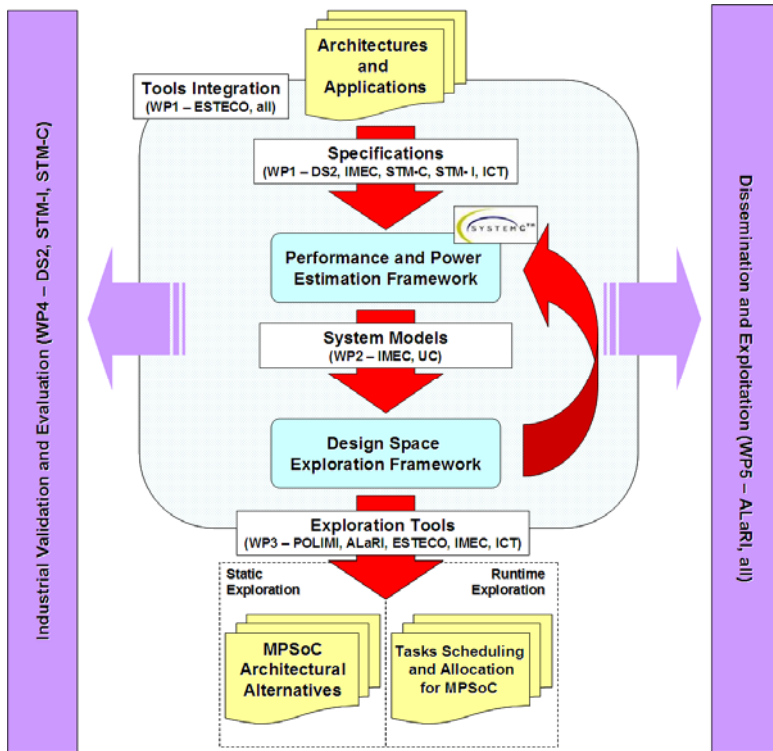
Industrial Validation and Evaluation (WP4 – DS2, STM-I, STM-C)

Architectures and Applications

Tools Integration
(WP1 – ESTECO, all)

Specifications
(WP1 – DS2, IMEC, STM-C, STM- I, ICT)

SYSTEMC™

Performance and Power Estimation Framework

System Models
(WP2 – IMEC, UC)

Design Space Exploration Framework

Exploration Tools
(WP3 – POLIMI, ALaRI, ESTECO, IMEC, ICT)

Static Exploration

Runtime Exploration

MPSoC Architectural Alternatives

Tasks Scheduling and Allocation for MPSoC

Dissemination and Exploitation (WP5 – ALaRI, all)